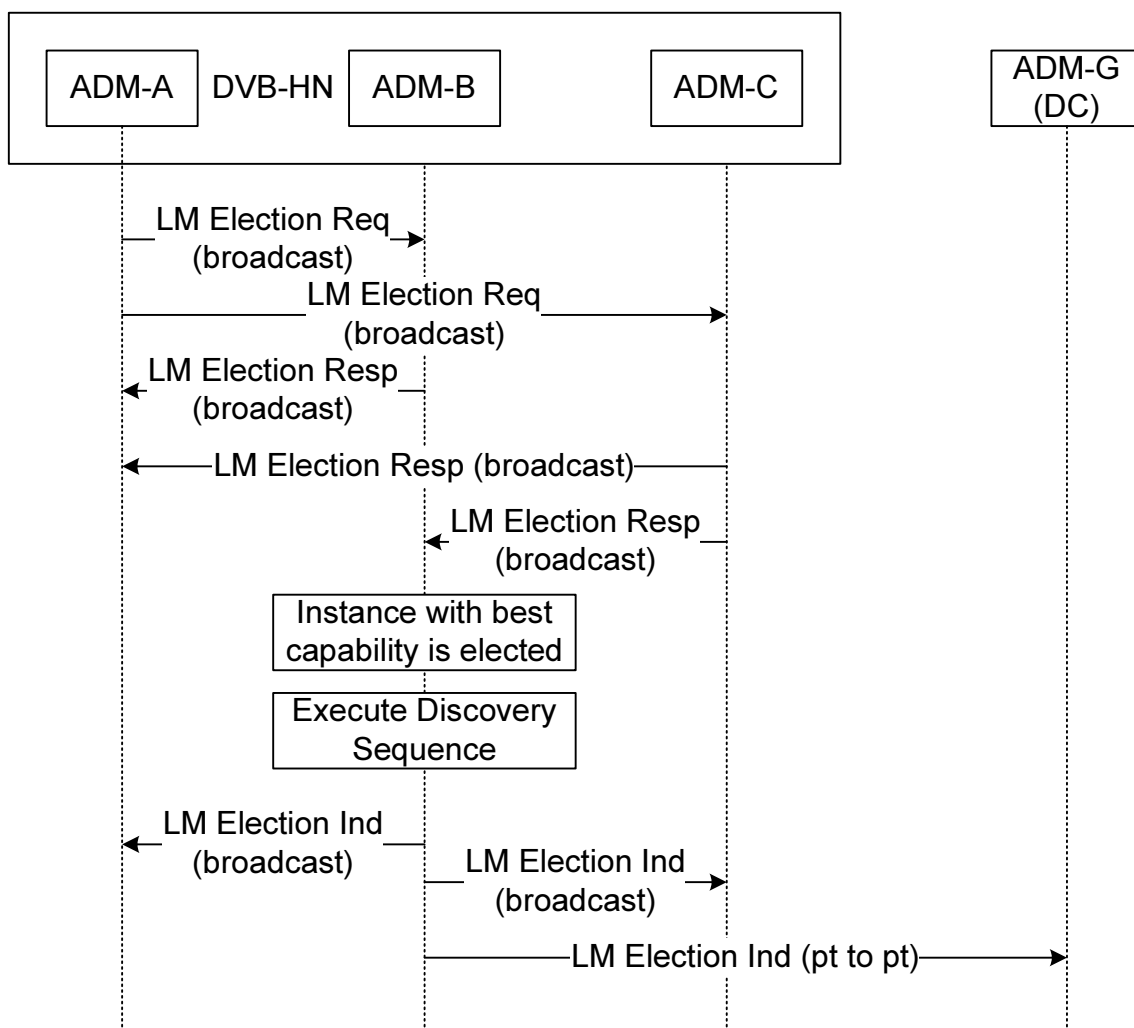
ADM-A DVB-HN ADM-B ADM-C

ADM-G (DC)

LM Election Req (broadcast)

LM Election Req (broadcast)

LM Election Resp (broadcast)

LM Election Resp (broadcast)

LM Election Resp (broadcast)

Instance with best capability is elected

Execute Discovery Sequence

LM Election Ind (broadcast)

LM Election Ind (broadcast)

LM Election Ind (pt to pt)